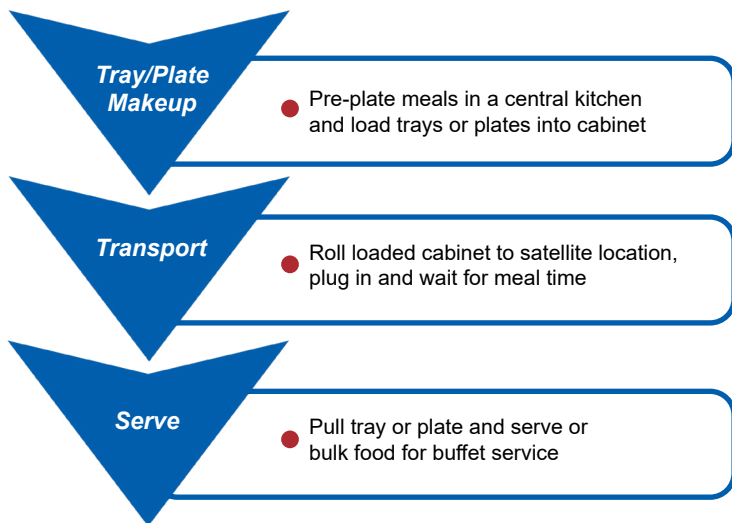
Tray/Plate Makeup

Pre-plate meals in a central kitchen and load trays or plates into cabinet

Transport

Roll loaded cabinet to satellite location, plug in and wait for meal time

Serve

Pull tray or plate and serve or bulk food for buffet service